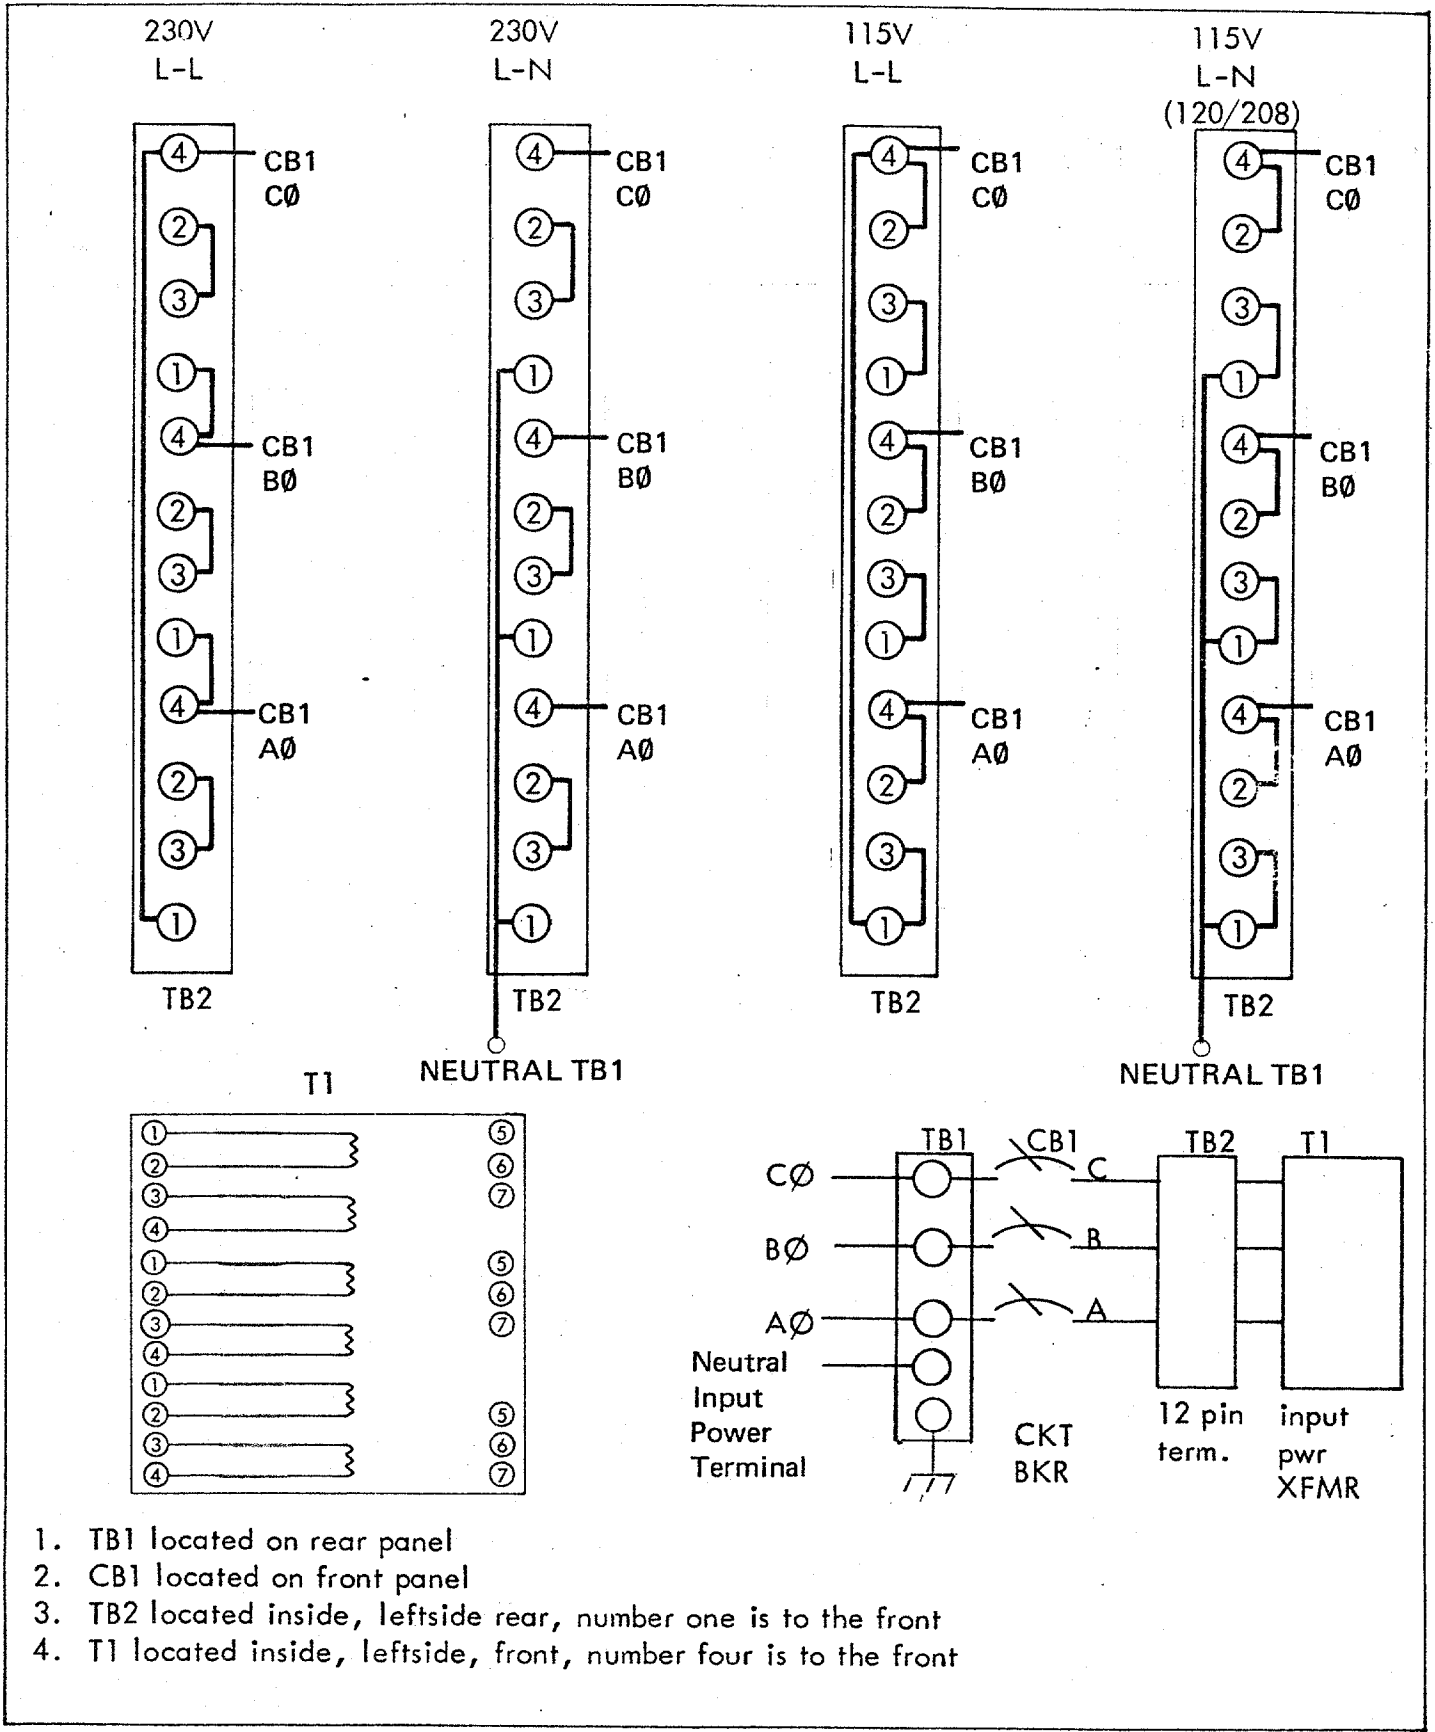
230V
L-L

4 CB1 CØ
2
3
1
4 CB1 BØ
2
3
1
4 CB1 AØ
2
3
1
TB2

230V
L-N

4 CB1 CØ
2
3
1
4 CB1 BØ
2
3
1
4 CB1 AØ
2
3
1
TB2
NEUTRAL TB1

115V
L-L

4 CB1 CØ
2
3
1
4 CB1 BØ
2
3
1
4 CB1 AØ
2
3
1
TB2

115V
L-N
(120/208)

4 CB1 CØ
2
3
1
4 CB1 BØ
2
3
1
4 CB1 AØ
2
3
1
TB2
NEUTRAL TB1

T1

1 5
2 6
3 7
4
1 5
2 6
3 7
4
1
2 5
3 6
4 7

TB1 CB1 TB2 T1
CØ C
BØ B
AØ A
Neutral Input Power Terminal
CKT BKR
12 pin term.
input pwr XFMR

1. TB1 located on rear panel
2. CB1 located on front panel
3. TB2 located inside, leftside rear, number one is to the front
4. T1 located inside, leftside, front, number four is to the front